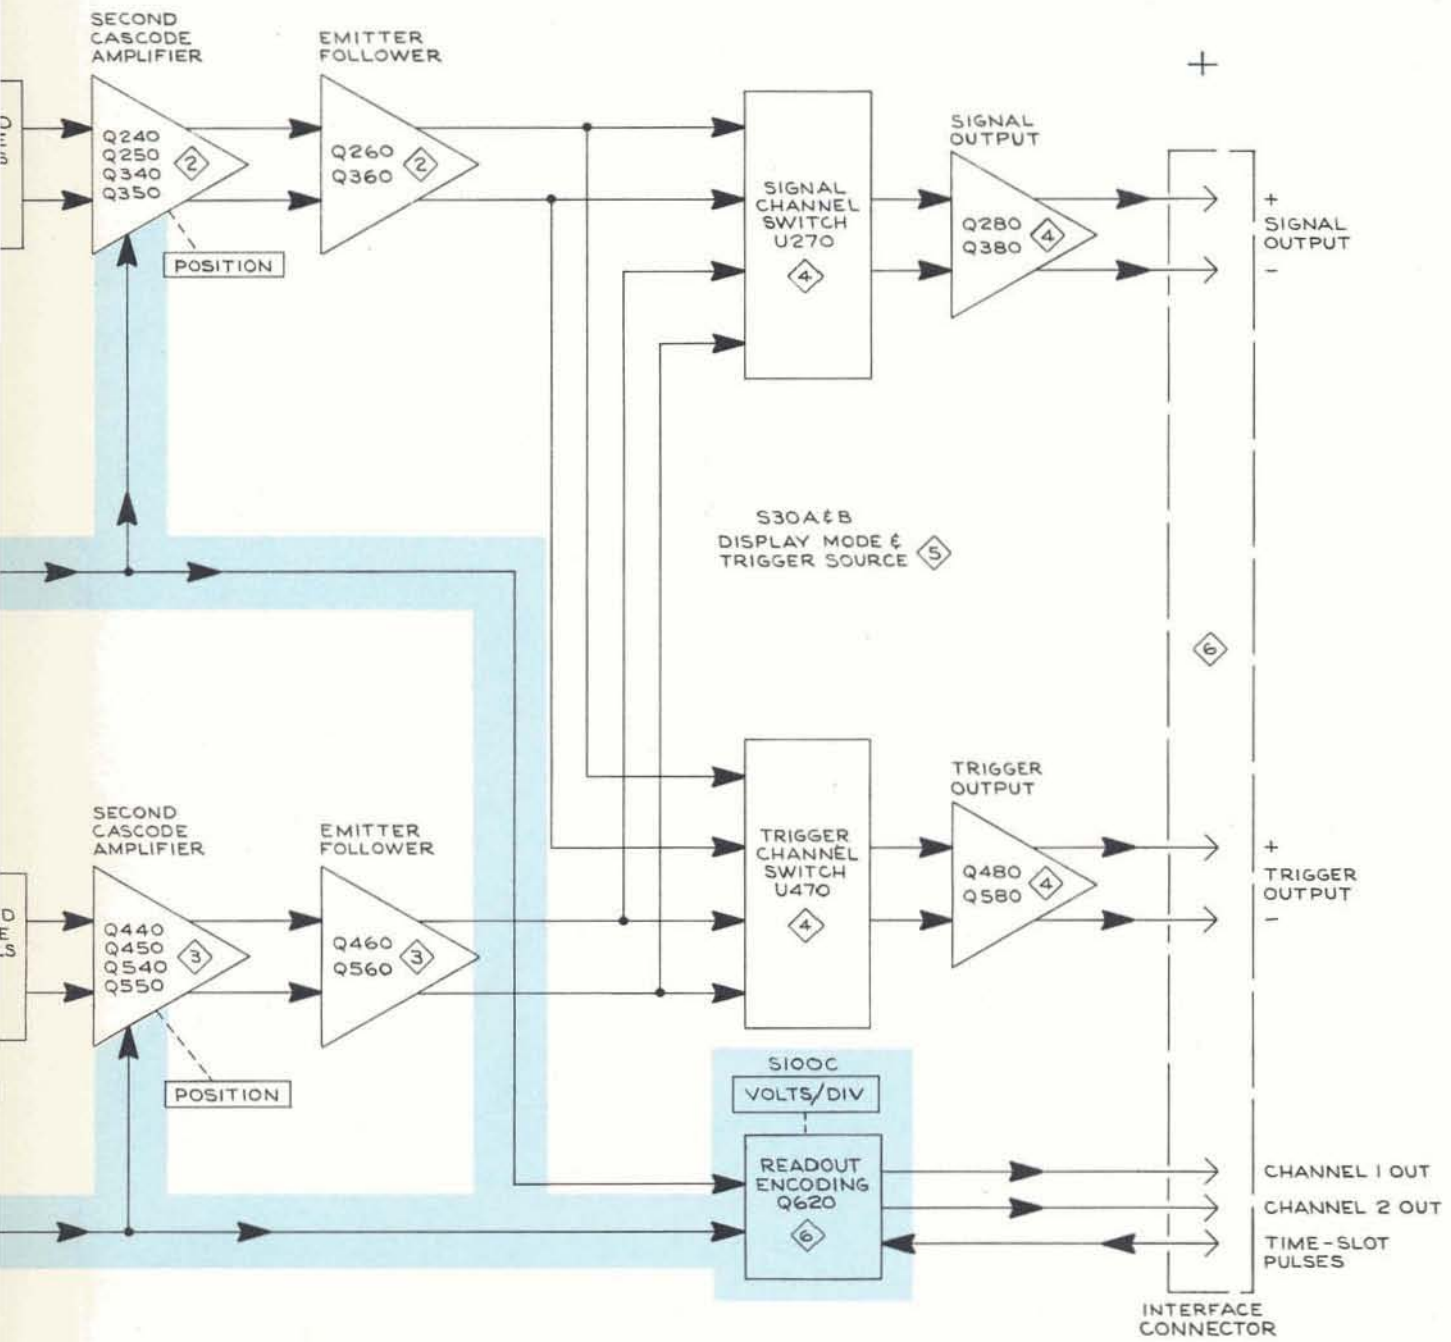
SECOND CASCODE AMPLIFIER

Q240
Q250
Q340
Q350
2

POSITION

EMITTER FOLLOWER

Q260
Q360
2

SIGNAL CHANNEL SWITCH U270
4

SIGNAL OUTPUT

Q280
Q380
4

+

+
SIGNAL OUTPUT
-

S30A&B
DISPLAY MODE &
TRIGGER SOURCE 5

6

SECOND CASCODE AMPLIFIER

Q440
Q450
Q540
Q550
3

POSITION

EMITTER FOLLOWER

Q460
Q560
3

TRIGGER CHANNEL SWITCH U470
4

TRIGGER OUTPUT

Q480
Q580
4

+
TRIGGER OUTPUT
-

S100C
VOLTS/DIV

READOUT ENCODING Q620
6

CHANNEL 1 OUT
CHANNEL 2 OUT
TIME-SLOT PULSES

INTERFACE CONNECTOR